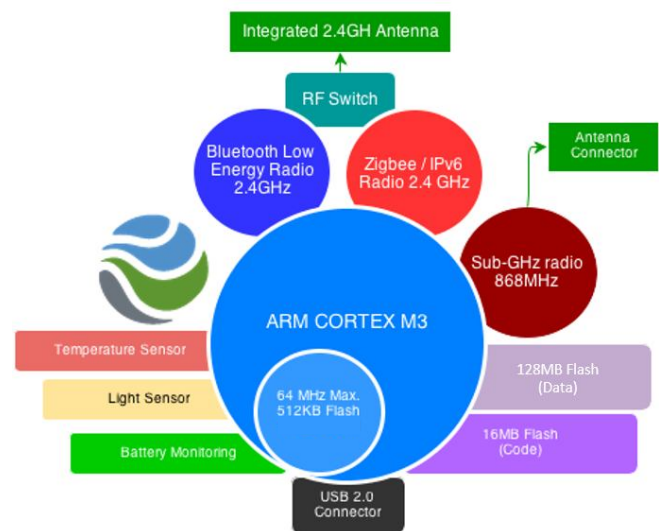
Integrated 2.4GH Antenna

RF Switch

Bluetooth Low Energy Radio 2.4GHz

Zigbee / IPv6 Radio 2.4 GHz

Antenna Connector

Sub-GHz radio 868MHz

ARM CORTEX M3

64 MHz Max. 512KB Flash

Temperature Sensor

Light Sensor

Battery Monitoring

128MB Flash (Data)

16MB Flash (Code)

USB 2.0 Connector